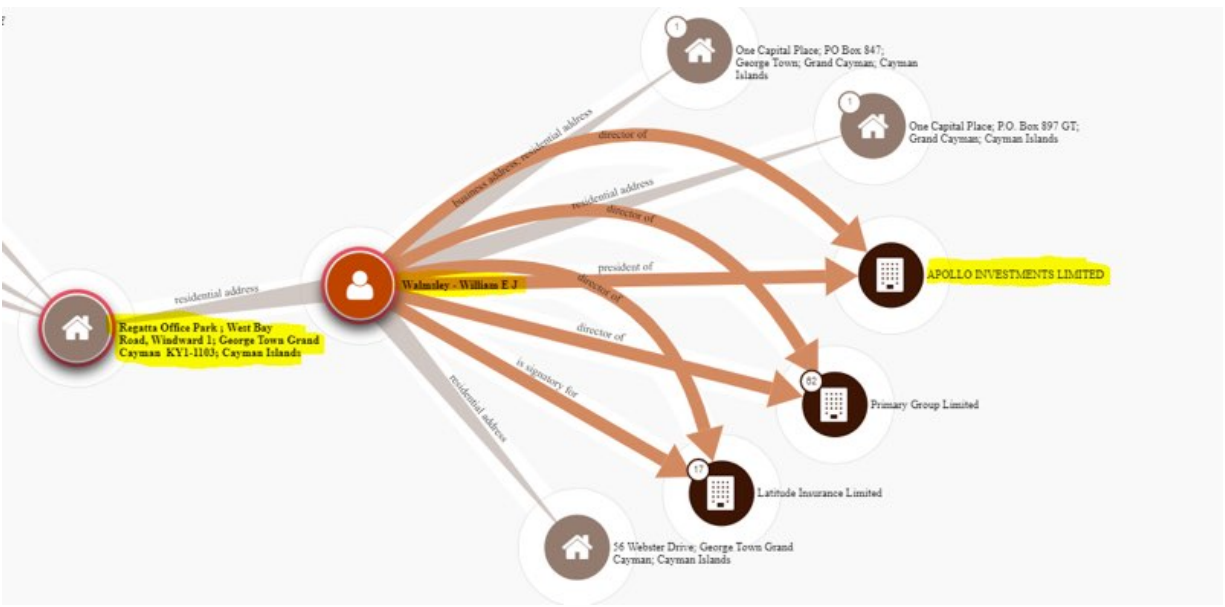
1

One Capital Place; PO Box 847; George Town; Grand Cayman; Cayman Islands

1

One Capital Place; P.O. Box 897 GT; Grand Cayman; Cayman Islands

business address; residential address

director of

residential address

director of

president of

APOLLO INVESTMENTS LIMITED

residential address

Walmsley - William E J

director of

director of

Regatta Office Park ; West Bay Road, Windward 1; George Town Grand Cayman KY1-1103; Cayman Islands

is signatory for

82

Primary Group Limited

residential address

17

Latitude Insurance Limited

56 Webster Drive; George Town Grand Cayman; Cayman Islands